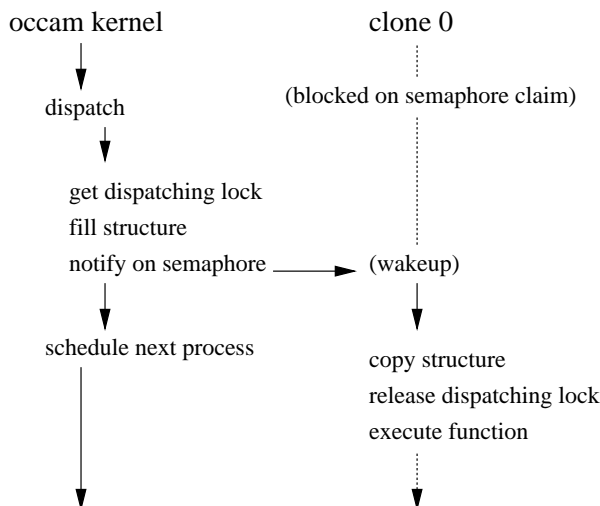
occam kernel

dispatch

get dispatching lock
fill structure
notify on semaphore

schedule next process

clone 0

(blocked on semaphore claim)

(wakeup)

copy structure
release dispatching lock
execute function